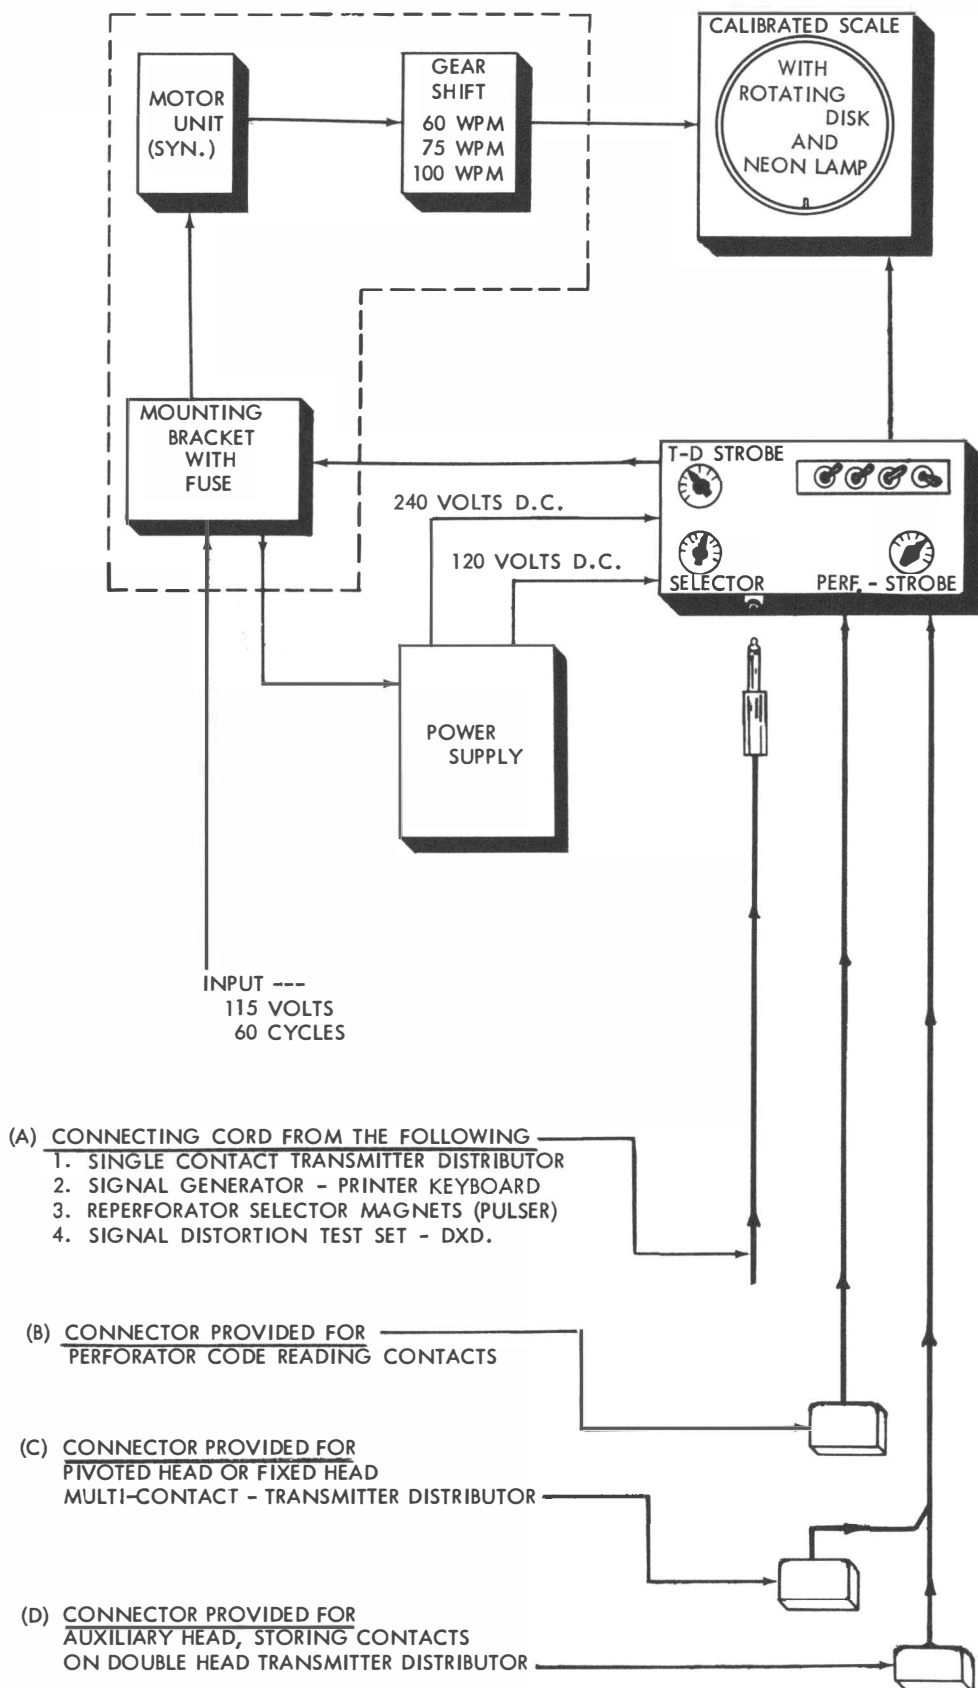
MOTOR UNIT (SYN.)

GEAR SHIFT
60 WPM
75 WPM
100 WPM

CALIBRATED SCALE
WITH ROTATING DISK AND NEON LAMP

MOUNTING BRACKET WITH FUSE

T-D STROBE

240 VOLTS D.C.

120 VOLTS D.C.

SELECTOR

PERF. - STROBE

POWER SUPPLY

INPUT ---
115 VOLTS
60 CYCLES

(A) CONNECTING CORD FROM THE FOLLOWING
1. SINGLE CONTACT TRANSMITTER DISTRIBUTOR
2. SIGNAL GENERATOR - PRINTER KEYBOARD
3. REPERFORATOR SELECTOR MAGNETS (PULSER)
4. SIGNAL DISTORTION TEST SET - DXD.

(B) CONNECTOR PROVIDED FOR
PERFORATOR CODE READING CONTACTS

(C) CONNECTOR PROVIDED FOR
PIVOTED HEAD OR FIXED HEAD
MULTI-CONTACT - TRANSMITTER DISTRIBUTOR

(D) CONNECTOR PROVIDED FOR
AUXILIARY HEAD, STORING CONTACTS
ON DOUBLE HEAD TRANSMITTER DISTRIBUTOR